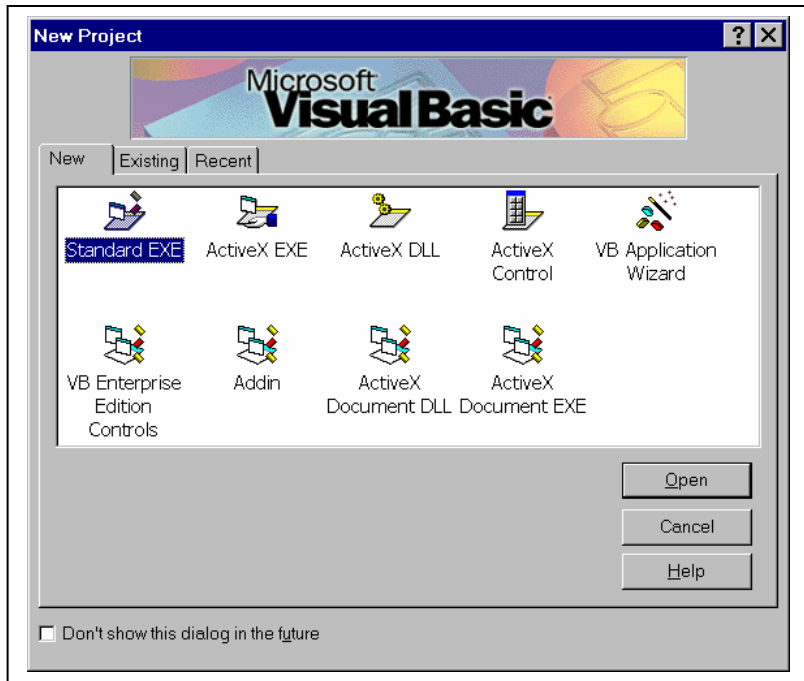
New Project

?

Microsoft Visual Basic

New | Existing | Recent

Standard EXE

ActiveX EXE

ActiveX DLL

ActiveX Control

VB Application Wizard

VB Enterprise Edition Controls

Addin

ActiveX Document DLL

ActiveX Document EXE

Open

Cancel

Help

Don't show this dialog in the future